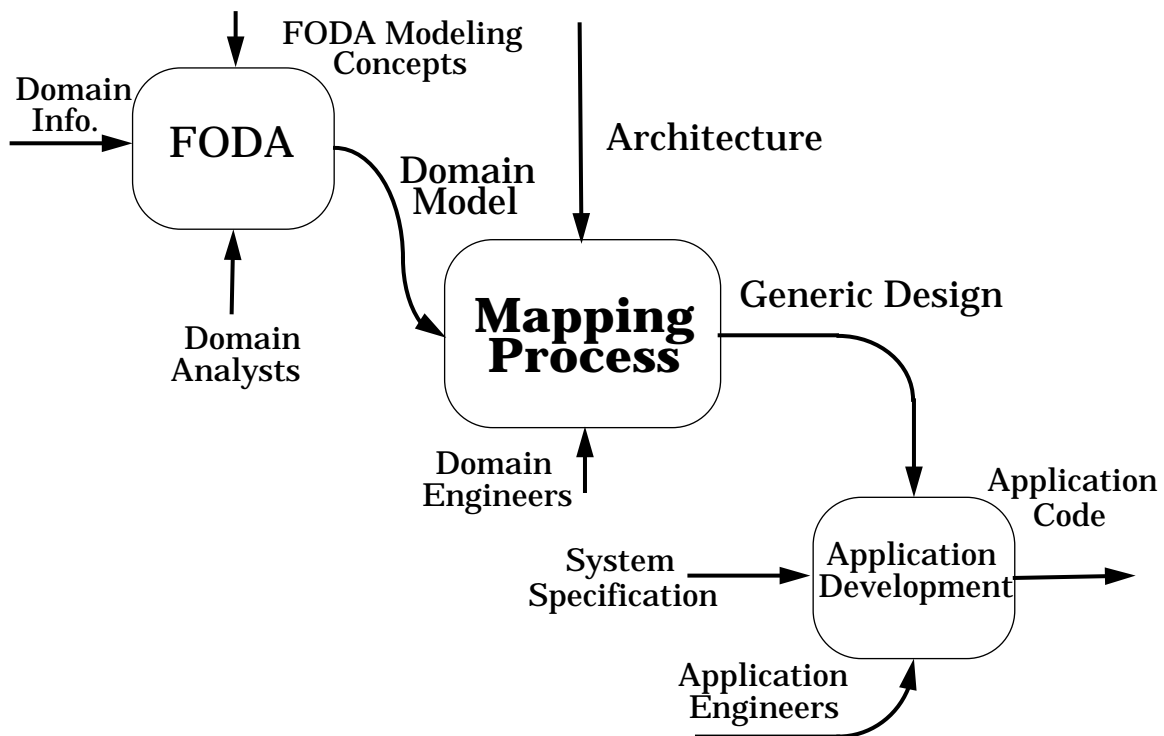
FODA Modeling Concepts

Domain Info.

FODA

Architecture

Domain Model

Mapping Process

Generic Design

Domain Analysts

Domain Engineers

Application Code

System Specification

Application Development

Application Engineers